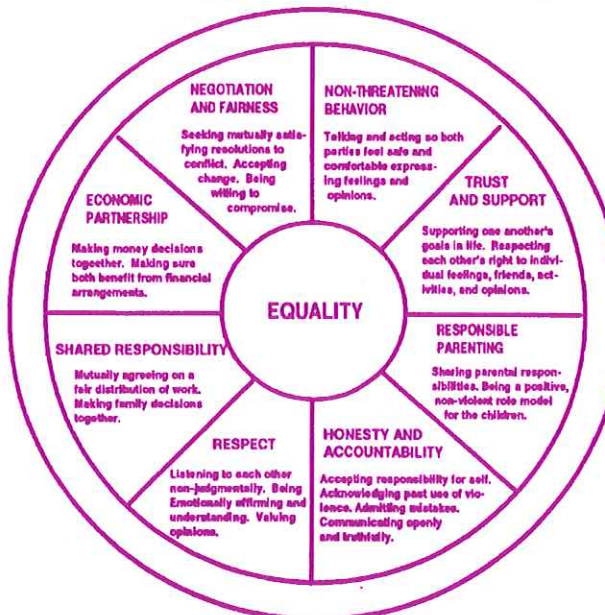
NEGOTIATION AND FAIRNESS

Seeking mutually satisfying resolutions to conflict. Accepting change. Being willing to compromise.

NON-THREATENING BEHAVIOR

Talking and acting so both parties feel safe and comfortable expressing feelings and opinions.

TRUST AND SUPPORT

Supporting one another's goals in life. Respecting each other's right to individual feelings, friends, activities, and opinions.

RESPONSIBLE PARENTING

Sharing parental responsibilities. Being a positive, non-violent role model for the children.

HONESTY AND ACCOUNTABILITY

Accepting responsibility for self. Acknowledging past use of violence. Admitting mistakes. Communicating openly and truthfully.

RESPECT

Listening to each other non-judgmentally. Being Emotionally affirming and understanding. Valuing opinions.

SHARED RESPONSIBILITY

Mutually agreeing on a fair distribution of work. Making family decisions together.

ECONOMIC PARTNERSHIP

Making money decisions together. Making sure both benefit from financial arrangements.

EQUALITY